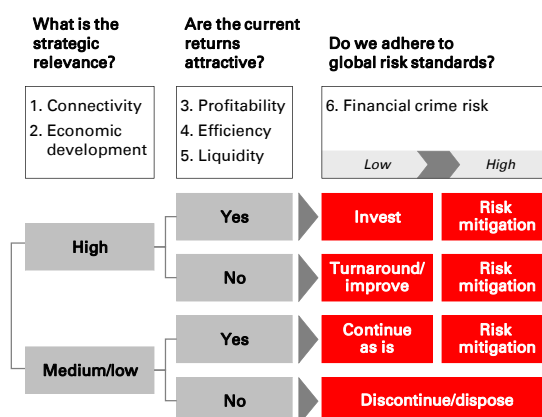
What is the strategic relevance?

Are the current returns attractive?

Do we adhere to global risk standards?

1. Connectivity
2. Economic development

3. Profitability
4. Efficiency
5. Liquidity

6. Financial crime risk

Low

High

High

Yes

Invest

Risk mitigation

No

Turnaround/ improve

Risk mitigation

Medium/low

Yes

Continue as is

Risk mitigation

No

Discontinue/dispose